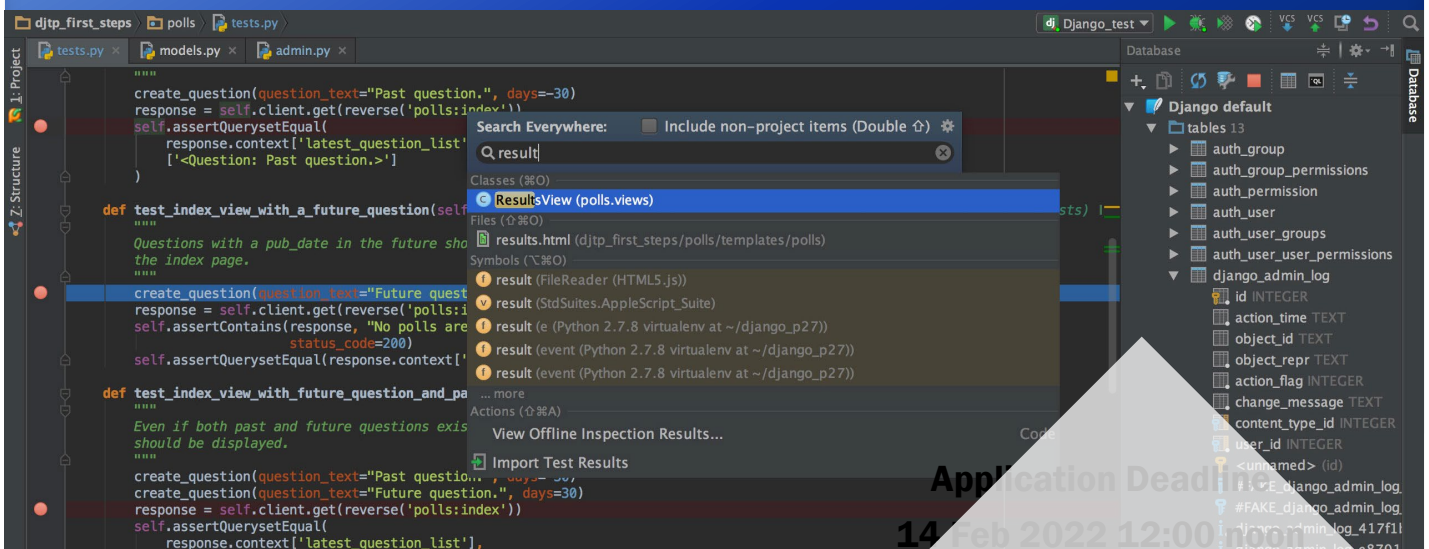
djtp_first_steps 〉 polls 〉 tests.py 〉

dj Django_test ▾

VCS VCS

1: Project

Z: Structure

tests.py × models.py × admin.py ×

"""
create_question(question_text="Past question.", days=-30)
response = self.client.get(reverse('polls:index'))
self.assertQuerysetEqual(
response.context['latest_question_list'
['<Question: Past question.>']
)

def test_index_view_with_a_future_question(sel
"""
Questions with a pub_date in the future sho
the index page.
"""
create_question(question_text="Future quest
response = self.client.get(reverse('polls:i
self.assertContains(response, "No polls are
status_code=200)
self.assertQuerysetEqual(response.context['

def test_index_view_with_future_question_and_pa
"""
Even if both past and future questions exis
should be displayed.
"""
create_question(question_text="Past question.", days=-30)
create_question(question_text="Future question.", days=30)
response = self.client.get(reverse('polls:index'))
self.assertQuerysetEqual(
response.context['latest_question_list'],

sts)

Search Everywhere: Include non-project items (Double ⇧)

result

Classes (⌘O)

ResultsView (polls.views)

Files (⇧⌘O)

results.html (djtp_first_steps/polls/templates/polls)

Symbols (⌥⌘O)

result (FileReader (HTML5.js))

result (StdSuites.AppleScript_Suite)

result (e (Python 2.7.8 virtualenv at ~/django_p27))

result (event (Python 2.7.8 virtualenv at ~/django_p27))

result (event (Python 2.7.8 virtualenv at ~/django_p27))

... more

Actions (⇧⌘A)

View Offline Inspection Results... Code

Import Test Results

Database

Django default

tables 13

auth_group

auth_group_permissions

auth_permission

auth_user

auth_user_groups

auth_user_user_permissions

django_admin_log

id INTEGER

action_time TEXT

object_id TEXT

object_repr TEXT

action_flag INTEGER

change_message TEXT

content_type_id INTEGER

user_id INTEGER

<unnamed> (id)

#FAKE_django_admin_log

#FAKE_django_admin_log

django_admin_log_417f1

Application Deadline

14 Feb 2022 12:00 noon